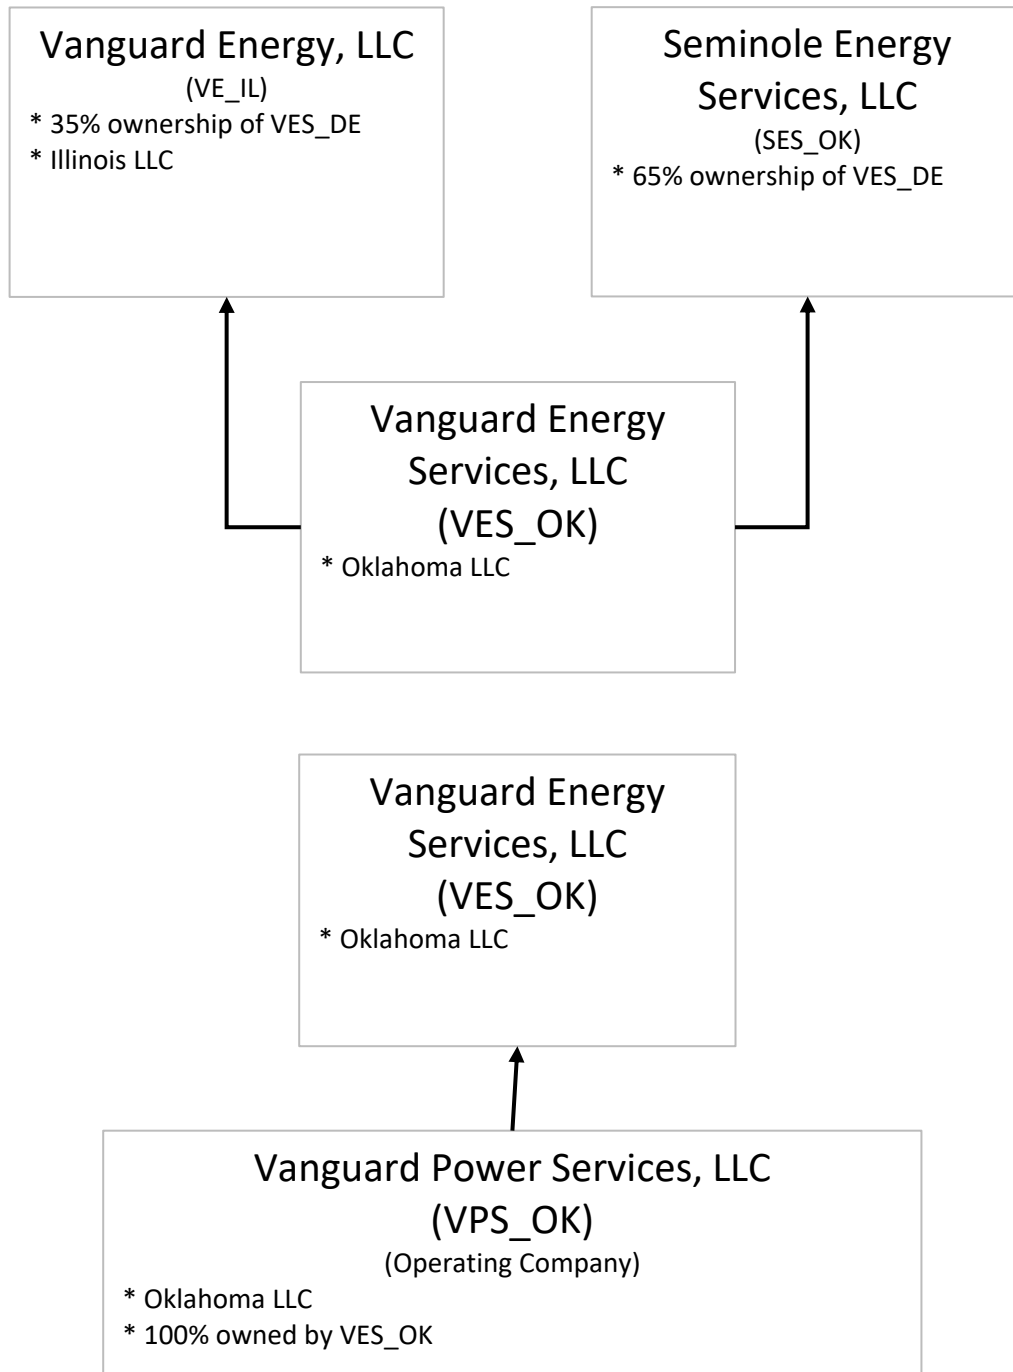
Vanguard Energy, LLC
(VE_IL)
* 35% ownership of VES_DE
* Illinois LLC

Seminole Energy Services, LLC
(SES_OK)
* 65% ownership of VES_DE

Vanguard Energy Services, LLC
(VES_OK)
* Oklahoma LLC

Vanguard Energy Services, LLC
(VES_OK)
* Oklahoma LLC

Vanguard Power Services, LLC
(VPS_OK)
(Operating Company)
* Oklahoma LLC
* 100% owned by VES_OK